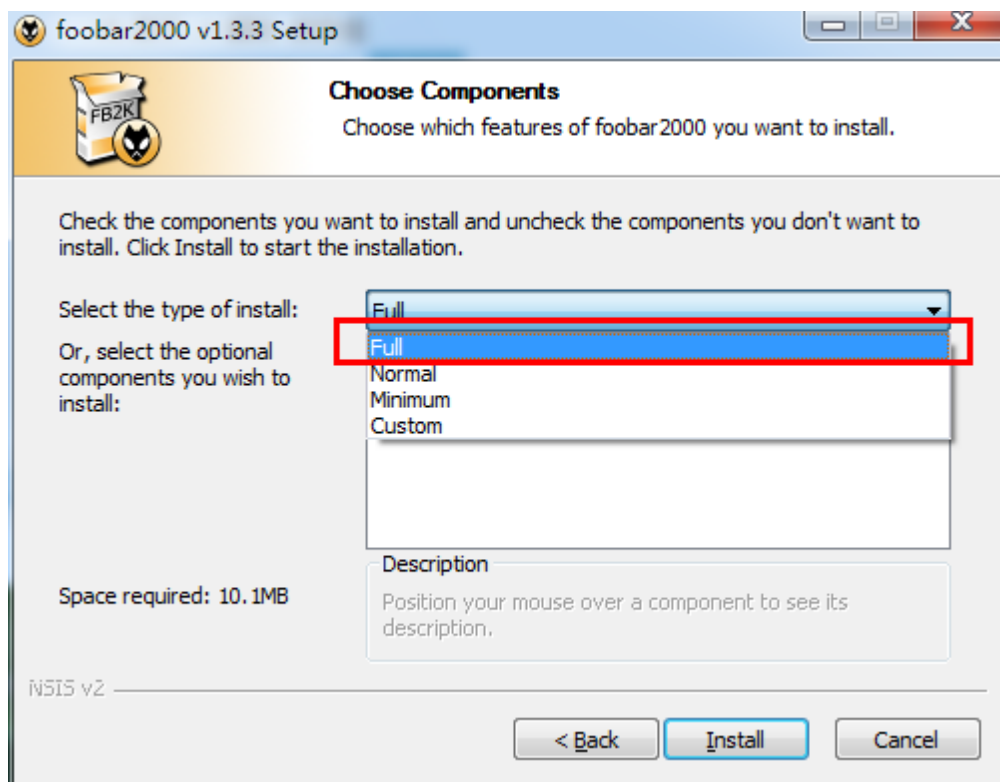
foobar2000 v1.3.3 Setup

FB2K

Choose Components

Choose which features of foobar2000 you want to install.

Check the components you want to install and uncheck the components you don't want to install. Click Install to start the installation.

Select the type of install:

Full

Full
Normal
Minimum
Custom

Or, select the optional components you wish to install:

Space required: 10.1MB

Description

Position your mouse over a component to see its description.

NSIS v2

< Back

Install

Cancel